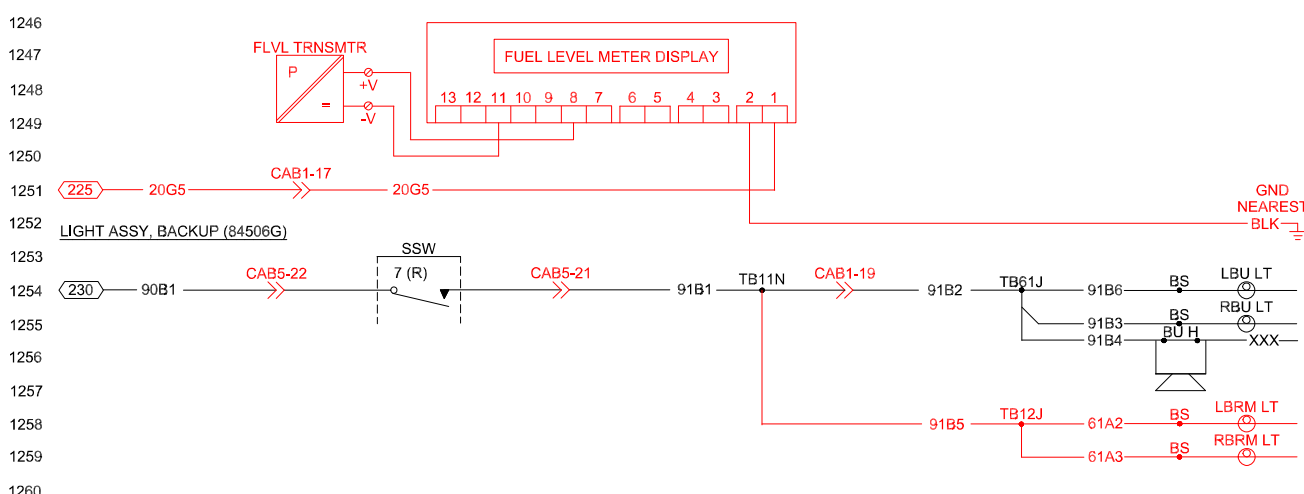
1246
1247
1248
1249
1250
1251
1252
1253
1254
1255
1256
1257
1258
1259
1260

FLVL TRNSMTR
P
=
+V
-V

FUEL LEVEL METER DISPLAY
13 12 11 10 9 8 7 6 5 4 3 2 1

225
20G5
CAB1-17
20G5

GND
NEAREST
BLK

LIGHT ASSY, BACKUP (84506G)

SSW
7 (R)

230
90B1
CAB5-22
CAB5-21
91B1
TB11N
CAB1-19
91B2
TB61J
91B6
BS
LBU LT
91B3
BS
RBU LT
91B4
BU H
XXX

91B5
TB12J
61A2
BS
LBRM LT
61A3
BS
RBRM LT